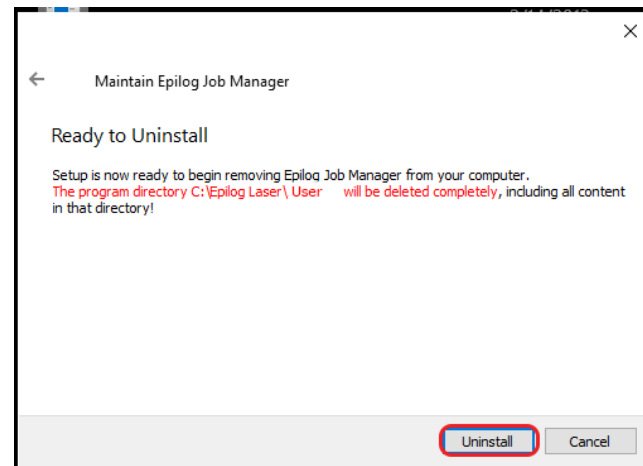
Maintain Epilog Job Manager

Ready to Uninstall

Setup is now ready to begin removing Epilog Job Manager from your computer.
The program directory C:\Epilog Laser\ User will be deleted completely, including all content in that directory!

Uninstall
Cancel